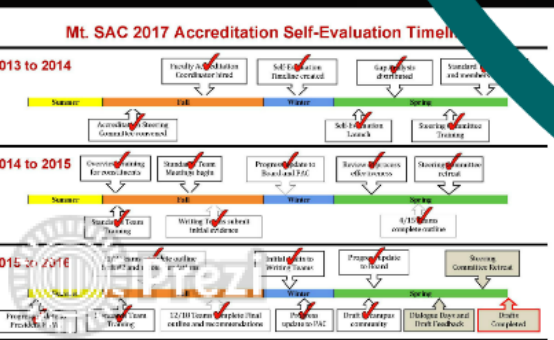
Mt. SAC 2017 Accreditation Self-Evaluation Timel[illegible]

013 to 2014

Faculty Accreditation Coordinator hired

Self-Evaluation Timeline created

Gap analysis distributed

Standard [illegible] and member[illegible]

Summer

Fall

Winter

Spring

Accreditation Steering Committee convened

Self-Evaluation Launch

Steering Committee Training

014 to 2015

Overview training for constituents

Standard Team Meetings begin

Progress update to Board and PAC

Review process effectiveness

Steering Committee retreat

Summer

Fall

Winter

Spring

Standard Teams Training

Writing Teams submit initial evidence

4/15 Teams complete outline

015 to 2016

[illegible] outline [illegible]

Initial drafts to Writing Teams

Progress update to Board

Steering Committee Retreat

Prezi

Progress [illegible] President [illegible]

Standard Team Training

12/10 Teams complete final outline and recommendations

Progress update to PAC

Draft to campus community

Dialogue Days and Draft Feedback

Drafts Completed